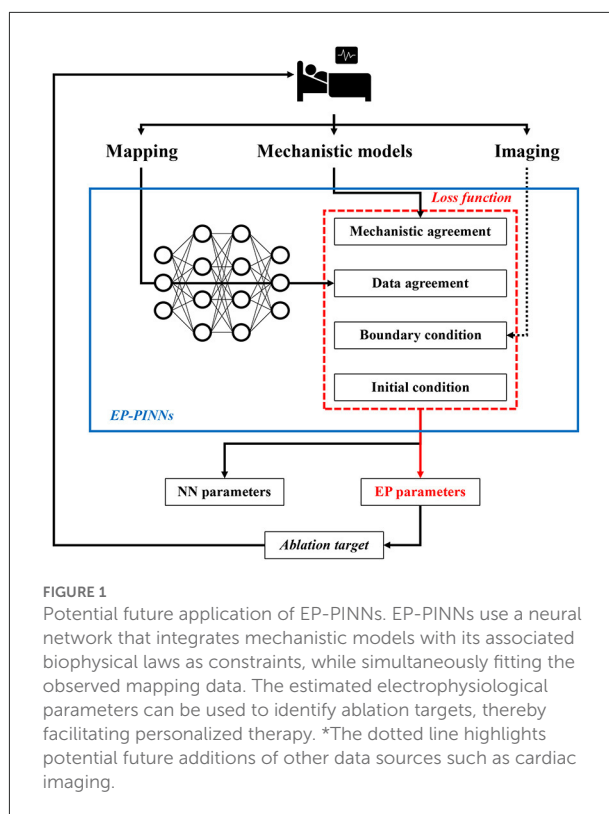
Mapping

Mechanistic models

Imaging

Loss function

Mechanistic agreement

Data agreement

Boundary condition

Initial condition

EP-PINNs

NN parameters

EP parameters

Ablation target

FIGURE 1

Potential future application of EP-PINNs. EP-PINNs use a neural network that integrates mechanistic models with its associated biophysical laws as constraints, while simultaneously fitting the observed mapping data. The estimated electrophysiological parameters can be used to identify ablation targets, thereby facilitating personalized therapy. *The dotted line highlights potential future additions of other data sources such as cardiac imaging.